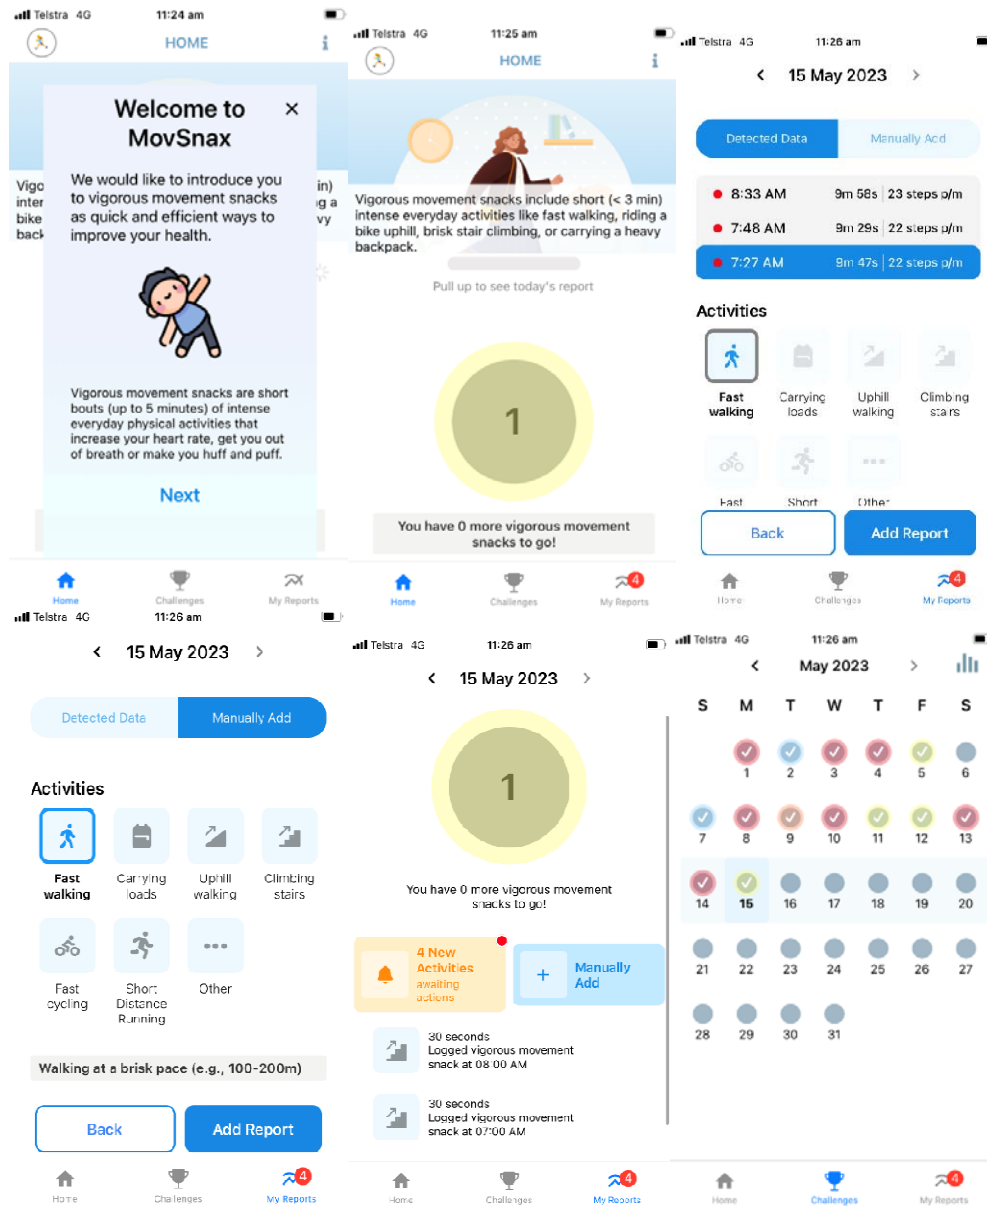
Telstra 4G 11:24 am

HOME

Welcome to MovSnax

×

We would like to introduce you to vigorous movement snacks as quick and efficient ways to improve your health.

Vigorous movement snacks are short bouts (up to 5 minutes) of intense everyday physical activities that increase your heart rate, get you out of breath or make you huff and puff.

Next

Home Challenges My Reports

Telstra 4G 11:25 am

HOME

Vigorous movement snacks include short (< 3 min) intense everyday activities like fast walking, riding a bike uphill, brisk stair climbing, or carrying a heavy backpack.

Pull up to see today's report

1

You have 0 more vigorous movement snacks to go!

Home Challenges 4 My Reports

Telstra 4G 11:26 am

15 May 2023

Detected Data Manually Add

8:33 AM 9m 58s | 23 steps p/m
7:48 AM 9m 29s | 22 steps p/m
7:27 AM 9m 47s | 22 steps p/m

Activities

Fast walking
Carrying loads
Uphill walking
Climbing stairs
Fast
Short
Other

Back Add Report

Home Challenges 4 My Reports

Telstra 4G 11:26 am

15 May 2023

Detected Data Manually Add

Activities

Fast walking
Carrying loads
Uphill walking
Climbing stairs
Fast cycling
Short Distance Running
Other

Walking at a brisk pace (e.g., 100-200m)

Back Add Report

Home Challenges 4 My Reports

Telstra 4G 11:26 am

15 May 2023

1

You have 0 more vigorous movement snacks to go!

4 New Activities awaiting actions

+ Manually Add

30 seconds Logged vigorous movement snack at 08:00 AM

30 seconds Logged vigorous movement snack at 07:00 AM

Home Challenges 4 My Reports

Telstra 4G 11:26 am

May 2023

| S | M | T | W | T | F | S |
|---|---|---|---|---|---|---|
| | 1 | 2 | 3 | 4 | 5 | 6 |
| 7 | 8 | 9 | 10 | 11 | 12 | 13 |
| 14 | 15 | 16 | 17 | 18 | 19 | 20 |
| 21 | 22 | 23 | 24 | 25 | 26 | 27 |
| 28 | 29 | 30 | 31 | | | |

Home Challenges 4 My Reports